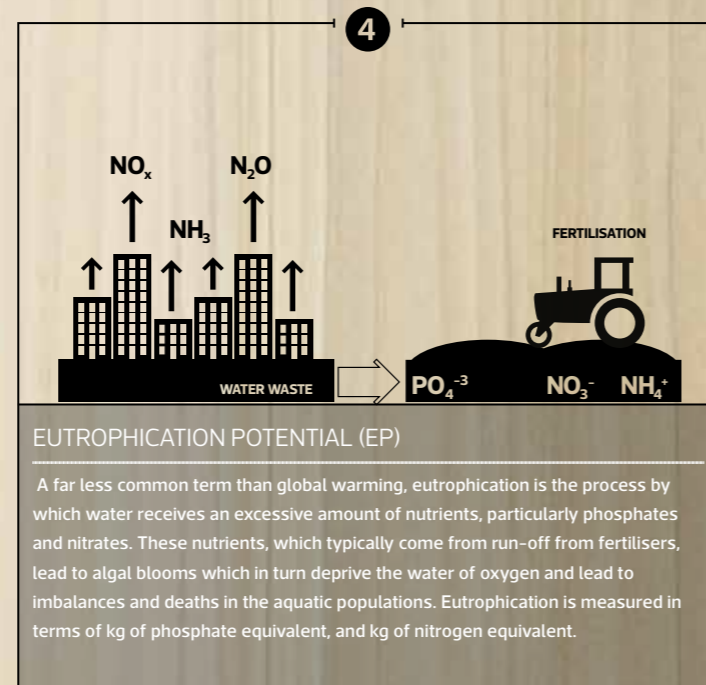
4

$NO_x$

$N_2O$

$NH_3$

FERTILISATION

WATER WASTE

$PO_4^{-3}$

$NO_3^-$ $NH_4^+$

EUTROPHICATION POTENTIAL (EP)

A far less common term than global warming, eutrophication is the process by which water receives an excessive amount of nutrients, particularly phosphates and nitrates. These nutrients, which typically come from run-off from fertilisers, lead to algal blooms which in turn deprive the water of oxygen and lead to imbalances and deaths in the aquatic populations. Eutrophication is measured in terms of kg of phosphate equivalent, and kg of nitrogen equivalent.